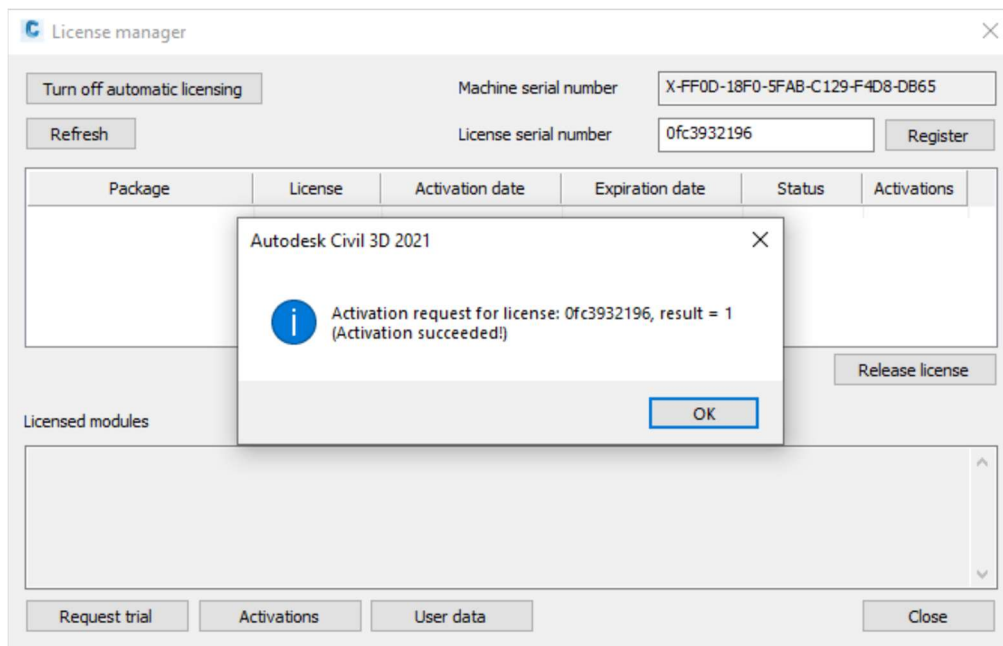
C License manager

Turn off automatic licensing

Machine serial number X-FF0D-18F0-5FAB-C129-F4D8-DB65

Refresh

License serial number 0fc3932196 Register

| Package | License | Activation date | Expiration date | Status | Activations |
|---|---|---|---|---|---|

Autodesk Civil 3D 2021

Activation request for license: 0fc3932196, result = 1 (Activation succeeded!)

OK

Release license

Licensed modules

Request trial Activations User data Close